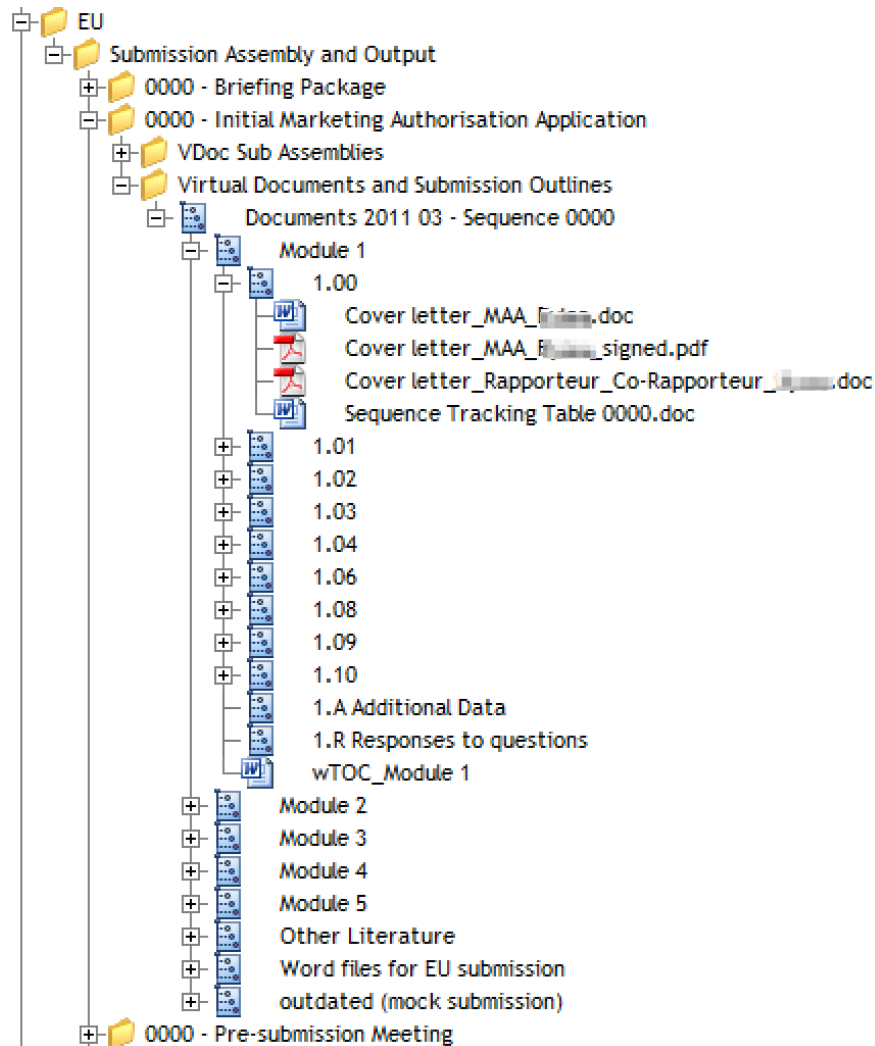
EU
Submission Assembly and Output
0000 - Briefing Package
0000 - Initial Marketing Authorisation Application
VDoc Sub Assemblies
Virtual Documents and Submission Outlines
Documents 2011 03 - Sequence 0000
Module 1
1.00
Cover letter_MAA_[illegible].doc
Cover letter_MAA_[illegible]_signed.pdf
Cover letter_Rapporteur_Co-Rapporteur_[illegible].doc
Sequence Tracking Table 0000.doc
1.01
1.02
1.03
1.04
1.06
1.08
1.09
1.10
1.A Additional Data
1.R Responses to questions
wTOC_Module 1
Module 2
Module 3
Module 4
Module 5
Other Literature
Word files for EU submission
outdated (mock submission)
0000 - Pre-submission Meeting